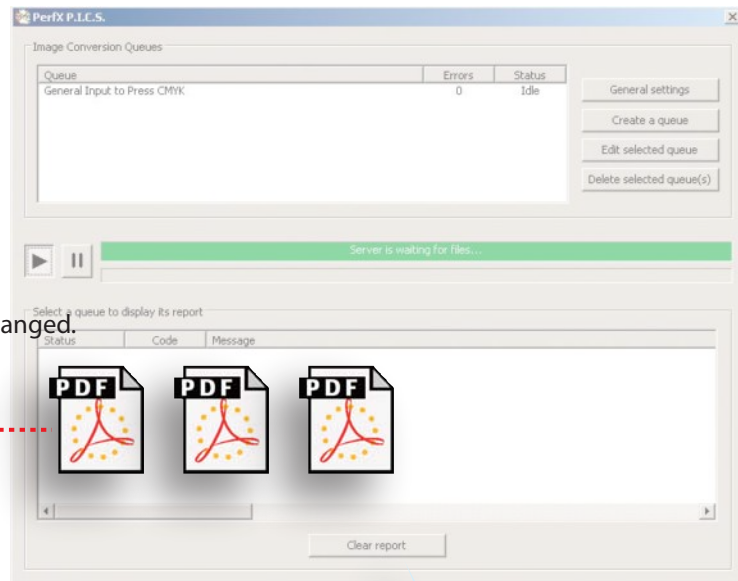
PerfX P.I.C.S.

Image Conversion Queues

| Queue | Errors | Status |
|---|---|---|
| General Input to Press CMYK | 0 | Idle |

General settings

Create a queue

Edit selected queue

Delete selected queue(s)

Server is waiting for files...

Select a queue to display its report

anged.

| Status | Code | Message |
|---|---|---|

PDF PDF PDF

Clear report